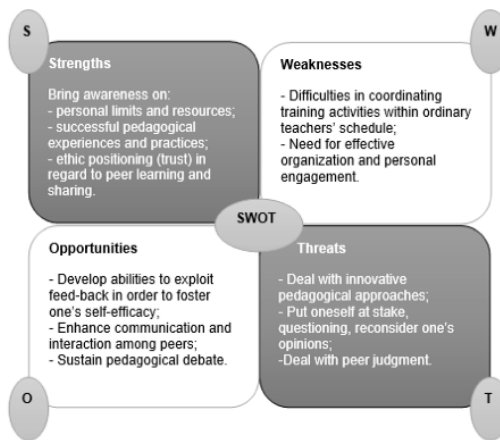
S

W

Strengths

Bring awareness on:
- personal limits and resources;
- successful pedagogical experiences and practices;
- ethic positioning (trust) in regard to peer learning and sharing.

Weaknesses

- Difficulties in coordinating training activities within ordinary teachers' schedule;
- Need for effective organization and personal engagement.

SWOT

Opportunities

- Develop abilities to exploit feed-back in order to foster one's self-efficacy;
- Enhance communication and interaction among peers;
- Sustain pedagogical debate.

Threats

- Deal with innovative pedagogical approaches;
- Put oneself at stake, questioning, reconsider one's opinions;
-Deal with peer judgment.

O

T